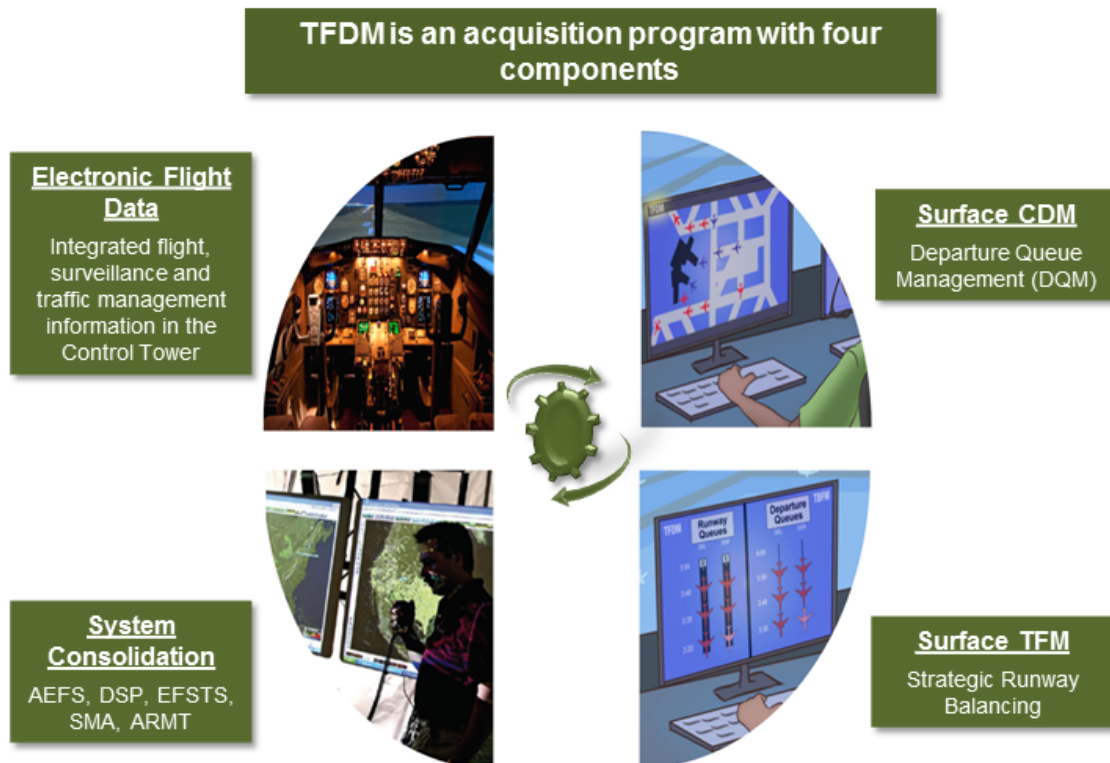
TFDM is an acquisition program with four components

Electronic Flight Data

Integrated flight, surveillance and traffic management information in the Control Tower

Surface CDM

Departure Queue Management (DQM)

System Consolidation

AEFS, DSP, EFSTS, SMA, ARMT

Runway Queues

Departure Queues

TFDM

TFM

Surface TFM

Strategic Runway Balancing